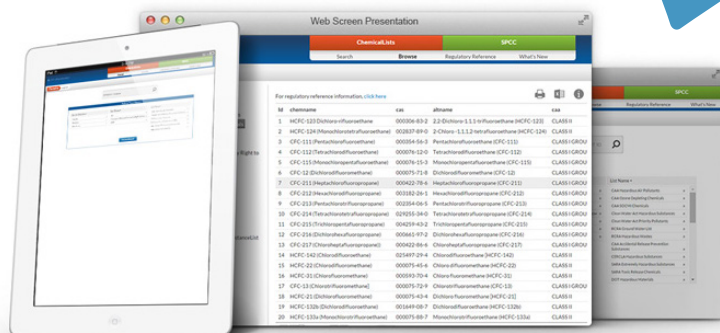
Web Screen Presentation

ChemicalLists | SPCC

Search | Browse | Regulatory Reference | What's New

For regulatory reference information, click here

| № | chemname | cas | altname | caa |
|---|---|---|---|---|
| 1 | HCFC-123 (Dichlorotrifluoroethane) | 000306-83-2 | 2,2-Dichloro-1,1,1-trifluoroethane (HCFC-123) | CLASS II |
| 2 | HCFC-124 (Monochlorotetrafluoroethane) | 002837-89-0 | 2-Chloro-1,1,1,2-tetrafluoroethane (HCFC-124) | CLASS II |
| 3 | CFC-111 (Pentachlorofluoroethane) | 000354-56-3 | Pentachlorofluoroethane (CFC-111) | CLASS I GROU |
| 4 | CFC-112 (Tetrachlorodifluoroethane) | 000076-12-0 | Tetrachlorodifluoroethane (CFC-112) | CLASS I GROU |
| 5 | CFC-115 (Monochloropentafluoroethane) | 000076-15-3 | Monochloropentafluoroethane (CFC-115) | CLASS I GROU |
| 6 | CFC-12 (Dichlorodifluoromethane) | 000075-71-8 | Dichlorodifluoromethane (CFC-12) | CLASS I GROU |
| 7 | CFC-211 (Heptachlorofluoropropane) | 000422-78-6 | Heptachlorofluoropropane (CFC-211) | CLASS I GROU |
| 8 | CFC-212 (Hexachlorodifluoropropane) | 003182-26-1 | Hexachlorodifluoropropane (CFC-212) | CLASS I GROU |
| 9 | CFC-213 (Pentachlorotrifluoropropane) | 002354-06-5 | Pentachlorotrifluoropropane (CFC-213) | CLASS I GROU |
| 10 | CFC-214 (Tetrachlorotetrafluoropropane) | 029255-31-0 | Tetrachlorotetrafluoropropane (CFC-214) | CLASS I GROU |
| 11 | CFC-215 (Trichloropentafluoropropane) | 004259-43-2 | Trichloropentafluoropropane (CFC-215) | CLASS I GROU |
| 12 | CFC-216 (Dichlorohexafluoropropane) | 000661-97-2 | Dichlorohexafluoropropane (CFC-216) | CLASS I GROU |
| 13 | CFC-217 (Chloroheptafluoropropane) | 000422-86-6 | Chloroheptafluoropropane (CFC-217) | CLASS I GROU |
| 14 | HCFC-142 (Chlorodifluoroethane) | 025497-29-4 | Chlorodifluoroethane (HCFC-142) | CLASS II |
| 15 | HCFC-22 (Chlorodifluoromethane) | 000075-45-6 | Chlorodifluoromethane (HCFC-22) | CLASS II |
| 16 | HCFC-31 (Chlorofluoromethane) | 000593-70-4 | Chlorofluoromethane (HCFC-31) | CLASS II |
| 17 | CFC-13 (Chlorotrifluoromethane) | 000075-72-9 | Chlorotrifluoromethane (CFC-13) | CLASS I GROU |
| 18 | HCFC-21 (Dichlorofluoromethane) | 000075-43-4 | Dichlorofluoromethane (HCFC-21) | CLASS II |
| 19 | HCFC-132b (Dichlorodifluoroethane) | 001649-08-7 | Dichlorodifluoroethane (HCFC-132b) | CLASS II |
| 20 | HCFC-133a (Monochlorotrifluoroethane) | 000075-88-7 | Monochlorotrifluoroethane (HCFC-133a) | CLASS II |

SPCC
Regulatory Reference
What's New
List Name